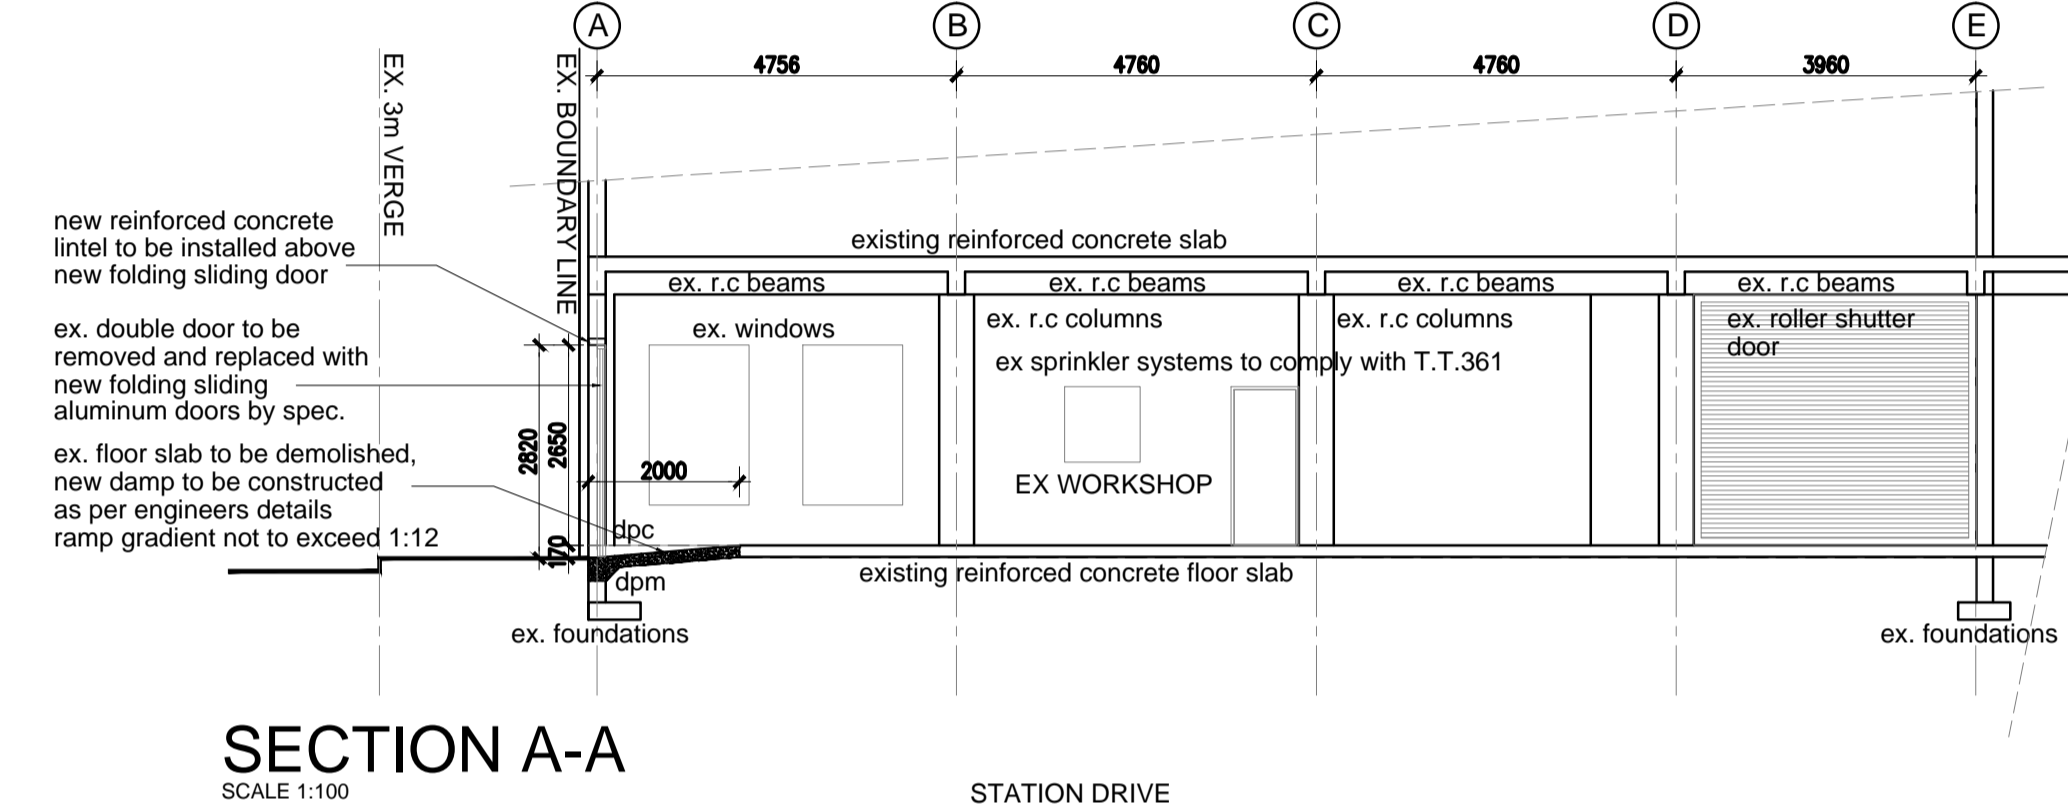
A
B
C
D
E

4756
4760
4760
3960

EX. 3m VERGE

EX. BOUNDARY LINE

new reinforced concrete lintel to be installed above new folding sliding door

ex. double door to be removed and replaced with new folding sliding aluminum doors by spec.

ex. floor slab to be demolished, new damp to be constructed as per engineers details ramp gradient not to exceed 1:12

existing reinforced concrete slab

ex. r.c beams
ex. r.c beams
ex. r.c beams
ex. r.c beams

ex. windows
ex. r.c columns
ex. r.c columns
ex. roller shutter door

ex sprinkler systems to comply with T.T.361

2820
2650
2000
170

EX WORKSHOP

dpc
dpm

existing reinforced concrete floor slab

ex. foundations
ex. foundations

SECTION A-A
SCALE 1:100

STATION DRIVE